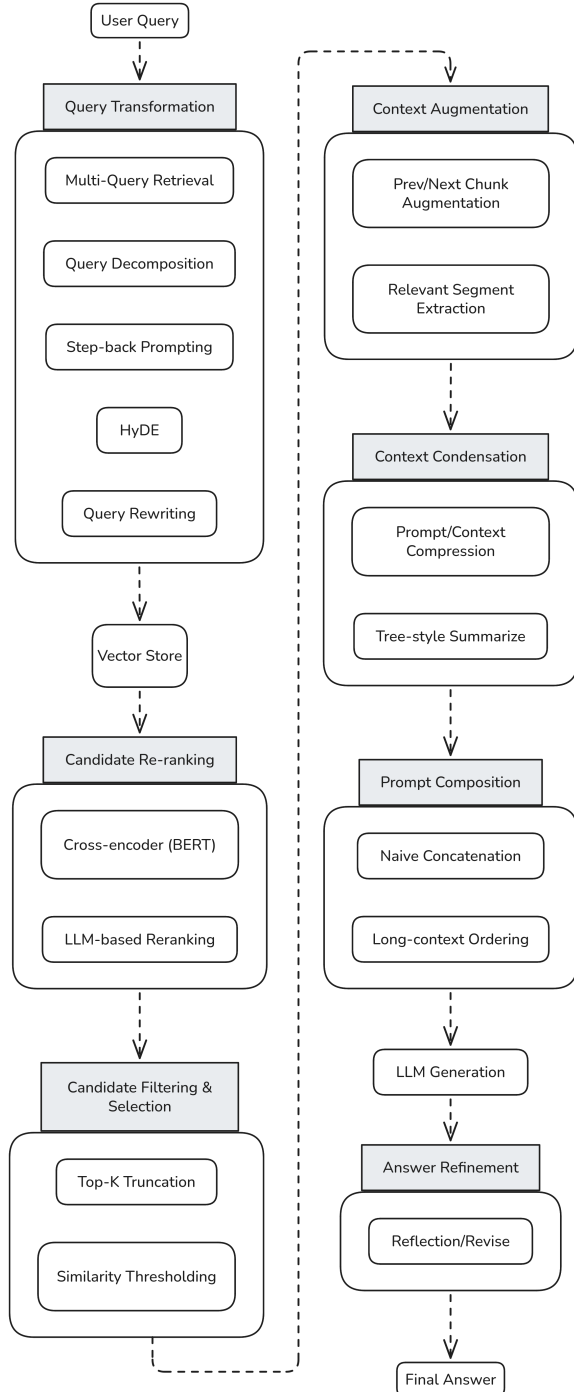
User Query

Query Transformation

Multi-Query Retrieval

Query Decomposition

Step-back Prompting

HyDE

Query Rewriting

Vector Store

Candidate Re-ranking

Cross-encoder (BERT)

LLM-based Reranking

Candidate Filtering & Selection

Top-K Truncation

Similarity Thresholding

Context Augmentation

Prev/Next Chunk Augmentation

Relevant Segment Extraction

Context Condensation

Prompt/Context Compression

Tree-style Summarize

Prompt Composition

Naive Concatenation

Long-context Ordering

LLM Generation

Answer Refinement

Reflection/Revise

Final Answer